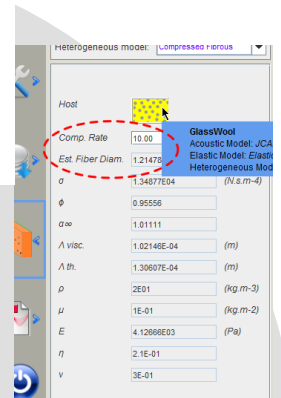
Heterogeneous model: Compressed Fibrous

Host

GlassWool
Acoustic Model: JCA
Elastic Model: Elastic
Heterogeneous Mod

Comp. Rate 10.00
Est. Fiber Diam. 1.21478

σ 1.34877E04 (N.s.m-4)
ϕ 0.95556
α∞ 1.01111
Λ visc. 1.02146E-04 (m)
Λ th. 1.30607E-04 (m)
ρ 2E01 (kg.m-3)
μ 1E-01 (kg.m-2)
E 4.12666E03 (Pa)
η 2.1E-01
ν 3E-01